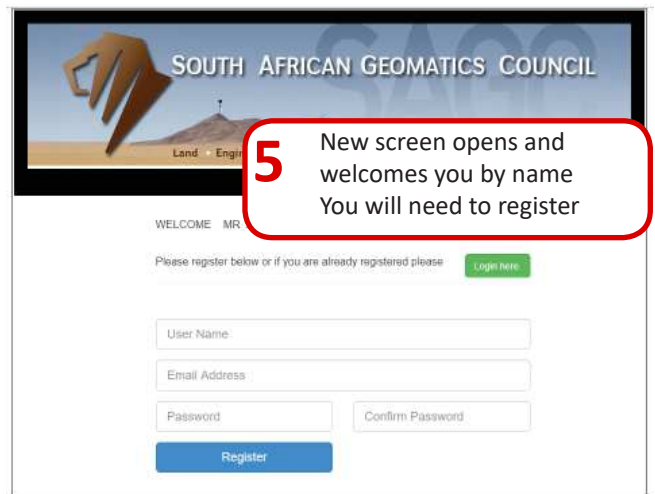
SOUTH AFRICAN GEOMATICS COUNCIL

SAGC

Land Engi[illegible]

5

New screen opens and welcomes you by name
You will need to register

WELCOME MR

Please register below or if you are already registered please

Login here

User Name

Email Address

Password

Confirm Password

Register